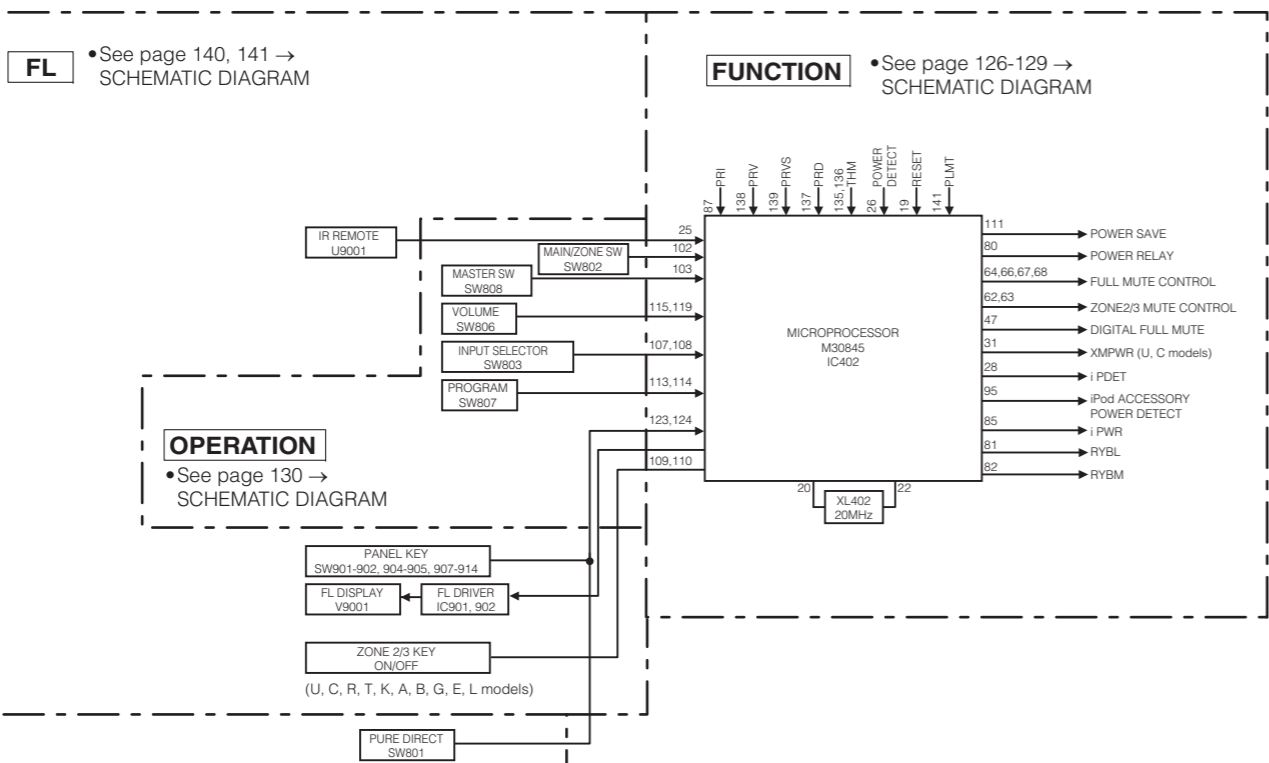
FL
•See page 140, 141 → SCHEMATIC DIAGRAM

FUNCTION
•See page 126-129 → SCHEMATIC DIAGRAM

87 PRI
138 PRV
139 PRVS
137 PRD
135,136 THM
26 POWER DETECT
19 RESET
141 PLMT

IR REMOTE U9001
25
MAIN/ZONE SW SW802
102
MASTER SW SW808
103
VOLUME SW806
115,119
INPUT SELECTOR SW803
107,108
PROGRAM SW807
113,114
123,124
109,110

MICROPROCESSOR M30845 IC402

111 POWER SAVE
80 POWER RELAY
64,66,67,68 FULL MUTE CONTROL
62,63 ZONE2/3 MUTE CONTROL
47 DIGITAL FULL MUTE
31 XMPWR (U, C models)
28 i PDET
95 iPod ACCESSORY POWER DETECT
85 i PWR
81 RYBL
82 RYBM

20 XL402 20MHz 22

OPERATION
•See page 130 → SCHEMATIC DIAGRAM

PANEL KEY SW901-902, 904-905, 907-914
FL DISPLAY V9001
FL DRIVER IC901, 902
ZONE 2/3 KEY ON/OFF
(U, C, R, T, K, A, B, G, E, L models)
PURE DIRECT SW801